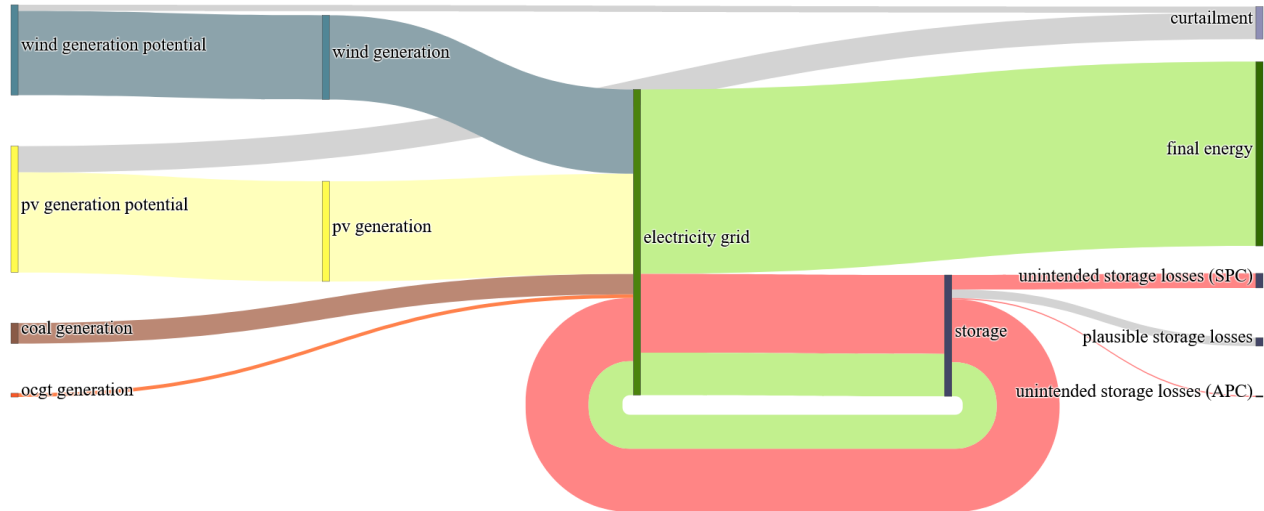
wind generation potential
wind generation
curtailment
final energy
pv generation potential
pv generation
electricity grid
coal generation
ocgt generation
storage
unintended storage losses (SPC)
plausible storage losses
unintended storage losses (APC)